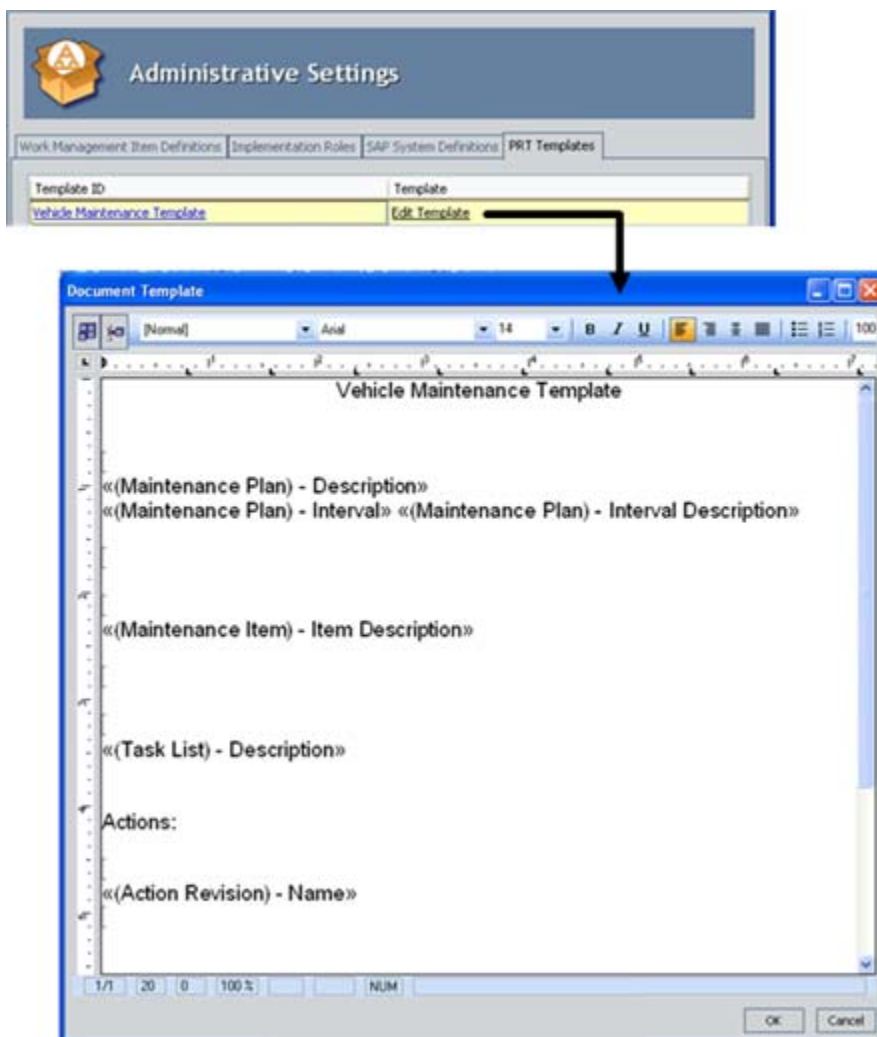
Administrative Settings

Work Management Item Definitions | Implementation Roles | SAP System Definitions | PRT Templates

| Template ID | Template |
|---|---|
| Vehicle Maintenance Template | Edit Template |

Document Template

[Normal] Arial 14 B I U 100

Vehicle Maintenance Template

«(Maintenance Plan) - Description»
«(Maintenance Plan) - Interval» «(Maintenance Plan) - Interval Description»

«(Maintenance Item) - Item Description»

«(Task List) - Description»

Actions:

«(Action Revision) - Name»

1/1 20 0 100 % NUM

OK Cancel